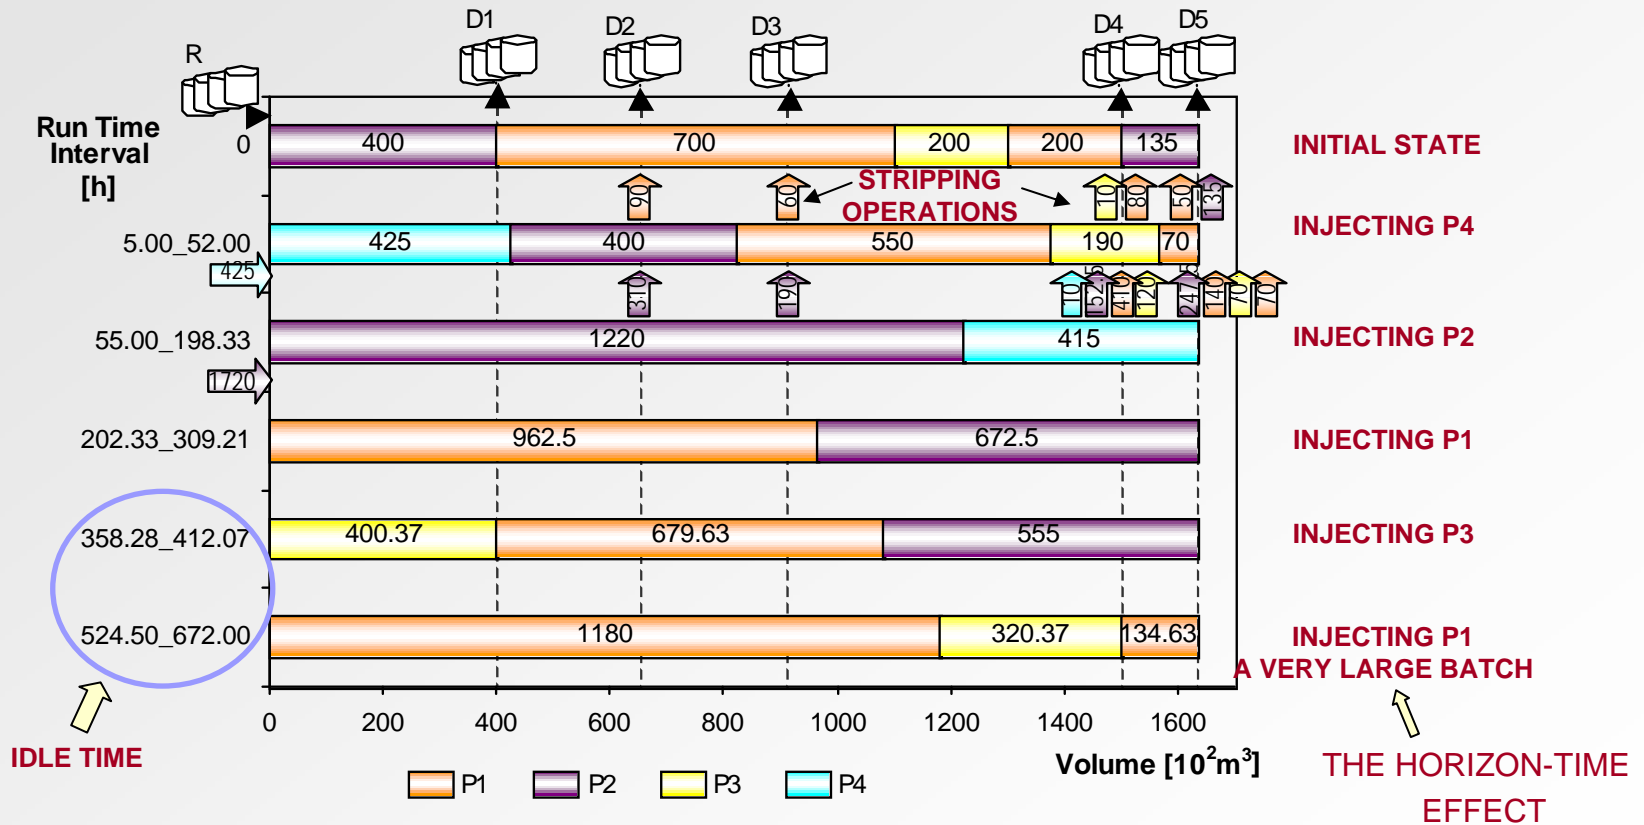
R D1 D2 D3 D4 D5

Run Time Interval [h]

0 | 400 | 700 | 200 | 200 | 135 | INITIAL STATE

STRIPPING OPERATIONS

90 60 10 80 50 135

5.00_52.00 | 425 | 400 | 550 | 190 | 70 | INJECTING P4

425

310 190 10 15 410 120 24 140 70 70

55.00_198.33 | 1220 | 415 | INJECTING P2

1720

202.33_309.21 | 962.5 | 672.5 | INJECTING P1

358.28_412.07 | 400.37 | 679.63 | 555 | INJECTING P3

524.50_672.00 | 1180 | 320.37 | 134.63 | INJECTING P1

A VERY LARGE BATCH

0 200 400 600 800 1000 1200 1400 1600

Volume [$10^2m^3$]

IDLE TIME

P1 P2 P3 P4

THE HORIZON-TIME EFFECT